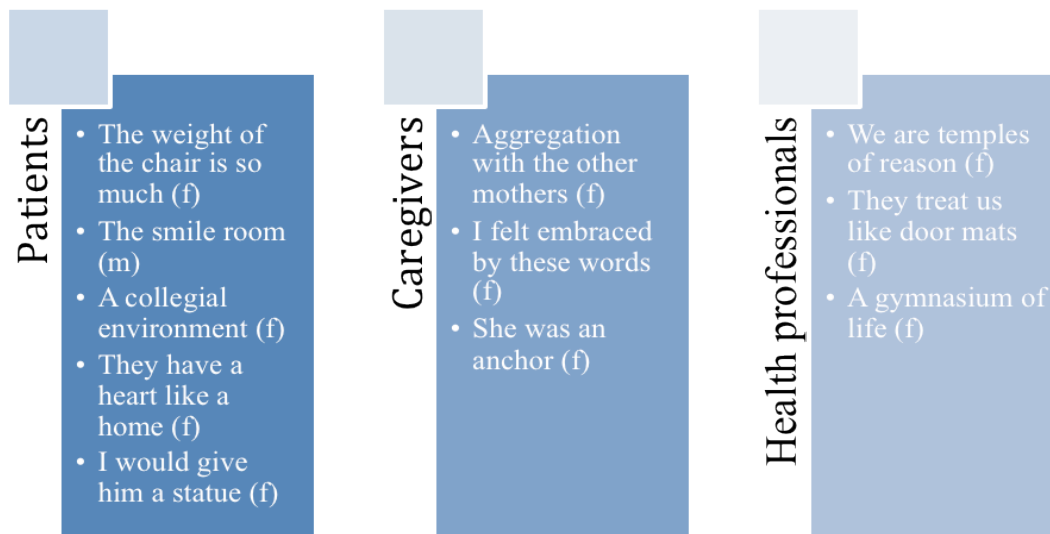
Patients

- The weight of the chair is so much (f)
- The smile room (m)
- A collegial environment (f)
- They have a heart like a home (f)
- I would give him a statue (f)

Caregivers

- Aggregation with the other mothers (f)
- I felt embraced by these words (f)
- She was an anchor (f)

Health professionals

- We are temples of reason (f)
- They treat us like door mats (f)
- A gymnasium of life (f)